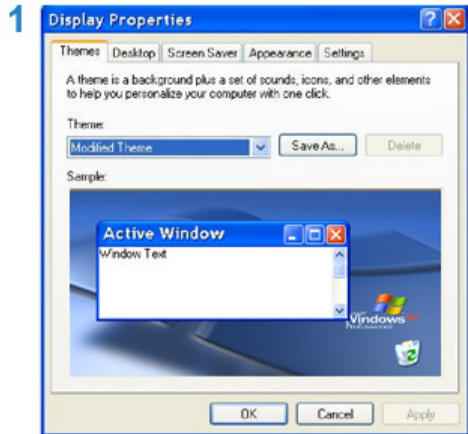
1

Display Properties

Themes | Desktop | Screen Saver | Appearance | Settings

A theme is a background plus a set of sounds, icons, and other elements to help you personalize your computer with one click.

Theme:

Modified Theme

Save As...

Delete

Sample:

Active Window

Window Text

Windows Professional

OK

Cancel

Apply